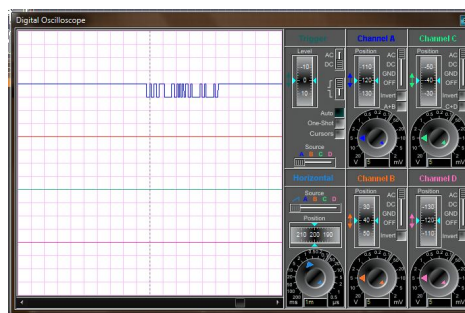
Digital Oscilloscope

Trigger
Level
-10
0
10
AC
DC
Auto
One-Shot
Cursors
Source
A B C D

Channel A
Position
-110
-120
130
AC
DC
GND
OFF
Invert
A+B
V
mV

Channel C
Position
-50
-40
-30
AC
DC
GND
OFF
Invert
C+D
V
mV

Horizontal
Source
A B C D
Position
210
200
190
ms
S
µs

Channel B
Position
50
40
30
AC
DC
GND
OFF
Invert
V
mV

Channel D
Position
-130
-120
-110
AC
DC
GND
OFF
Invert
V
mV